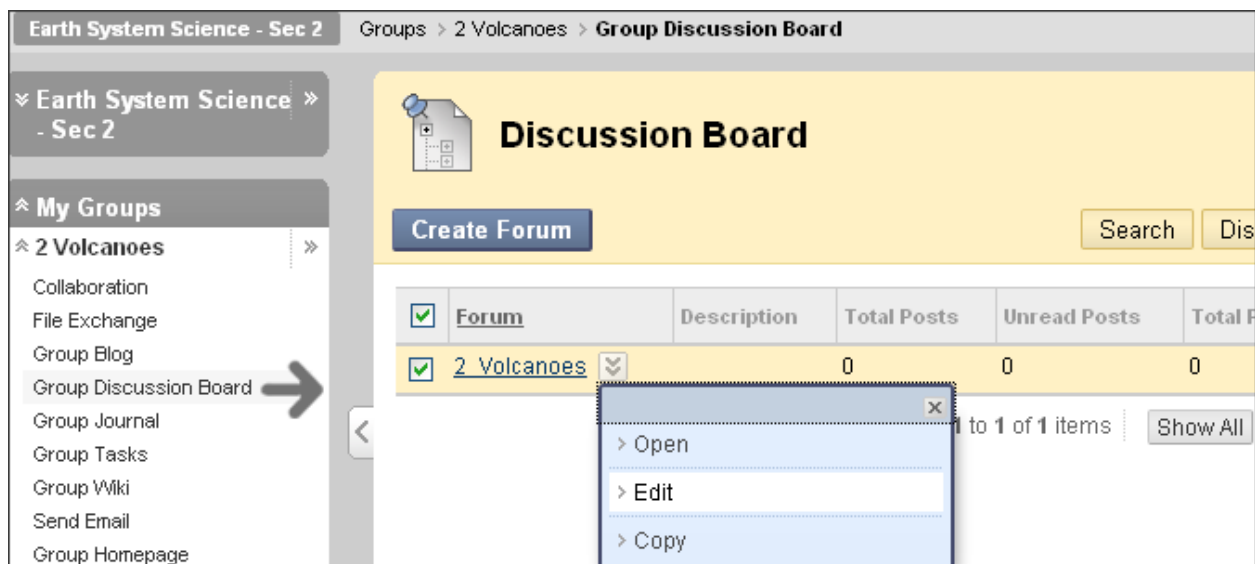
Earth System Science - Sec 2

Groups > 2 Volcanoes > Group Discussion Board

Earth System Science - Sec 2

My Groups

2 Volcanoes

Collaboration

File Exchange

Group Blog

Group Discussion Board

Group Journal

Group Tasks

Group Wiki

Send Email

Group Homepage

Discussion Board

Create Forum

Search

Dis

| | Forum | Description | Total Posts | Unread Posts | Total P |
|---|---|---|---|---|---|
| ☑ | 2 Volcanoes | | 0 | 0 | 0 |

1 to 1 of 1 items

Show All

> Open

> Edit

> Copy